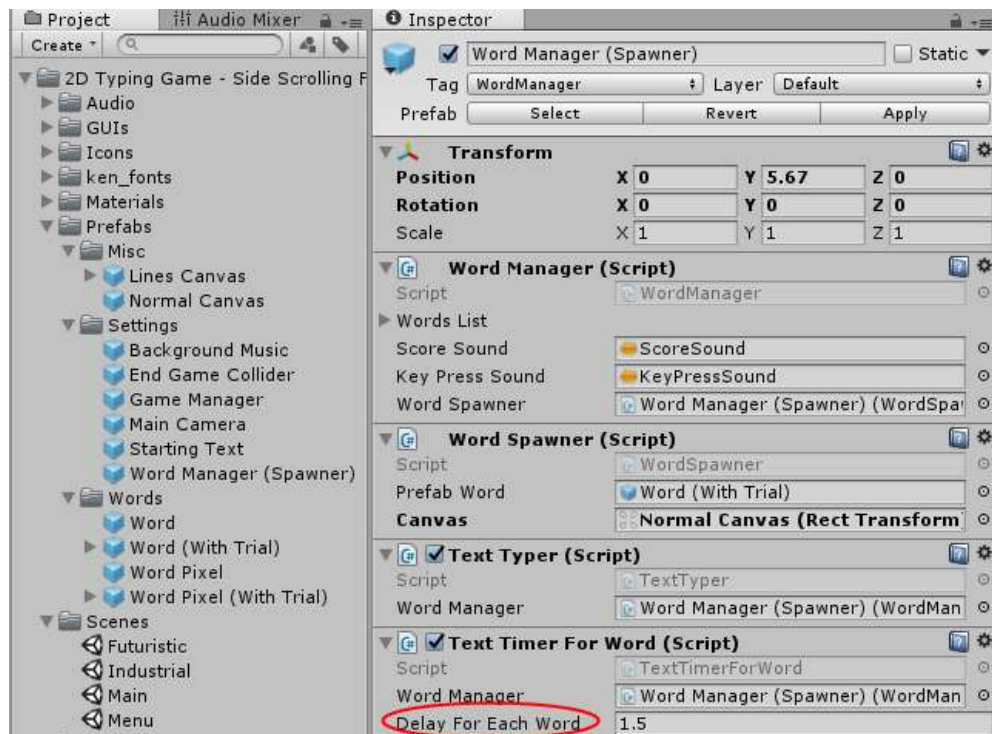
Project
Audio Mixer
Create
2D Typing Game - Side Scrolling F
Audio
GUIs
Icons
ken_fonts
Materials
Prefabs
Misc
Lines Canvas
Normal Canvas
Settings
Background Music
End Game Collider
Game Manager
Main Camera
Starting Text
Word Manager (Spawner)
Words
Word
Word (With Trial)
Word Pixel
Word Pixel (With Trial)
Scenes
Futuristic
Industrial
Main
Menu

Inspector
Word Manager (Spawner)
Static
Tag WordManager
Layer Default
Prefab Select Revert Apply

Transform
| | | | |
|---|---|---|---|
| Position | X 0 | Y 5.67 | Z 0 |
| Rotation | X 0 | Y 0 | Z 0 |
| Scale | X 1 | Y 1 | Z 1 |

Word Manager (Script)
Script WordManager
Words List
Score Sound ScoreSound
Key Press Sound KeyPressSound
Word Spawner Word Manager (Spawner) (WordSpa

Word Spawner (Script)
Script WordSpawner
Prefab Word Word (With Trial)
Canvas Normal Canvas (Rect Transform)

Text Typer (Script)
Script TextTyper
Word Manager Word Manager (Spawner) (WordMan

Text Timer For Word (Script)
Script TextTimerForWord
Word Manager Word Manager (Spawner) (WordMan
Delay For Each Word 1.5